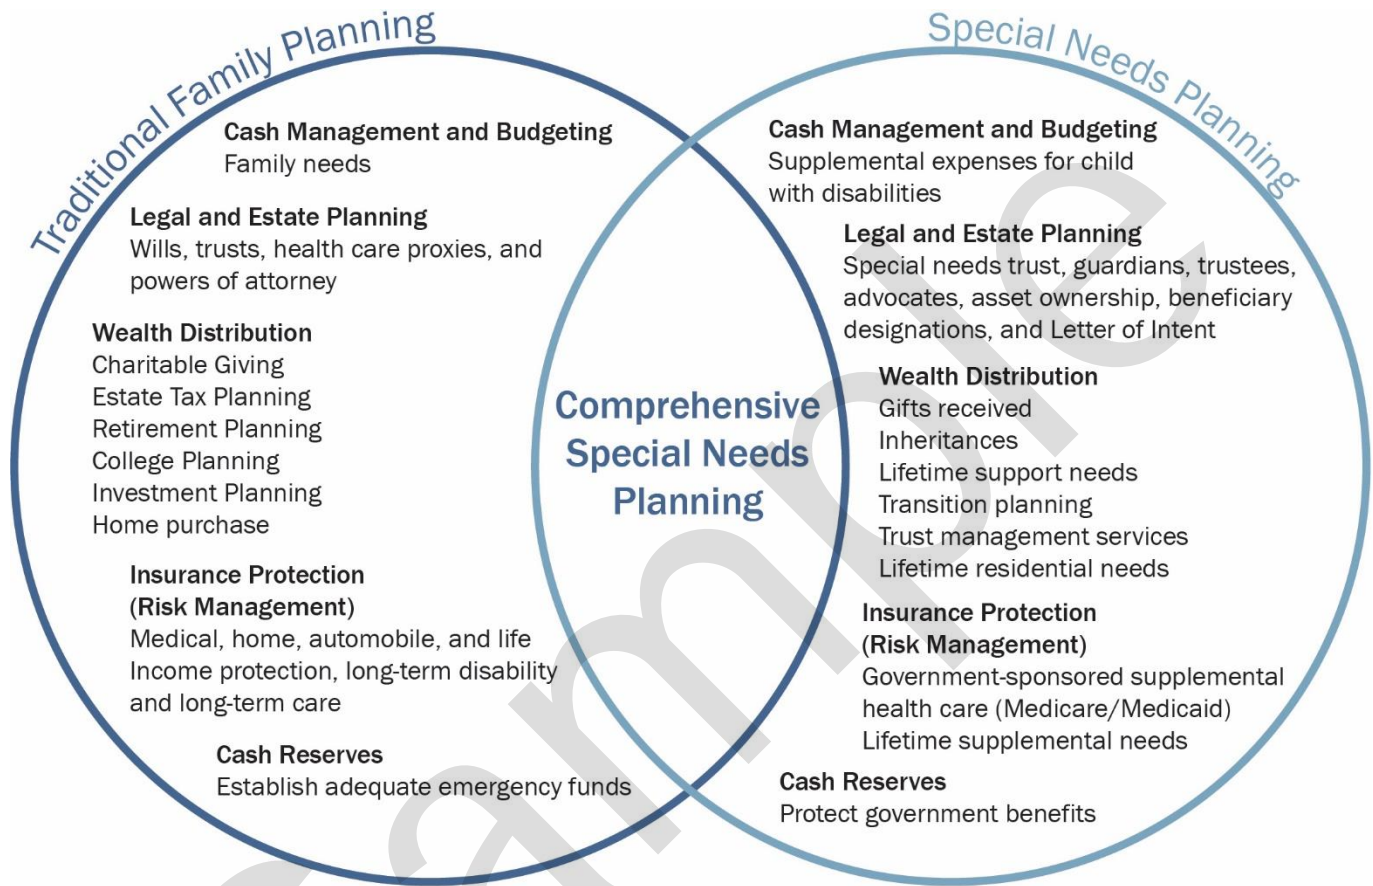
Traditional Family Planning

Cash Management and Budgeting
Family needs

Legal and Estate Planning
Wills, trusts, health care proxies, and powers of attorney

Wealth Distribution
Charitable Giving
Estate Tax Planning
Retirement Planning
College Planning
Investment Planning
Home purchase

Insurance Protection (Risk Management)
Medical, home, automobile, and life
Income protection, long-term disability and long-term care

Cash Reserves
Establish adequate emergency funds

Comprehensive Special Needs Planning

Special Needs Planning

Cash Management and Budgeting
Supplemental expenses for child with disabilities

Legal and Estate Planning
Special needs trust, guardians, trustees, advocates, asset ownership, beneficiary designations, and Letter of Intent

Wealth Distribution
Gifts received
Inheritances
Lifetime support needs
Transition planning
Trust management services
Lifetime residential needs

Insurance Protection (Risk Management)
Government-sponsored supplemental health care (Medicare/Medicaid)
Lifetime supplemental needs

Cash Reserves
Protect government benefits

sample